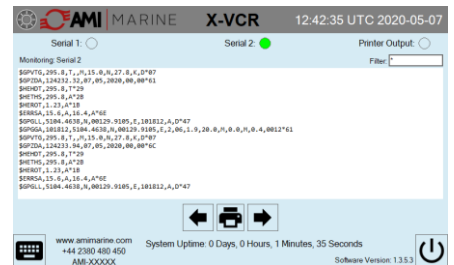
AMI | MARINE X-VCR 12:42:35 UTC 2020-05-07

Serial 1: Serial 2: Printer Output:

Monitoring: Serial 2 Filter: *

$GPVTG,295.8,T,,M,15.0,N,27.8,K,D*07
$GPZDA,124232.52,07,05,2020,00,00*61
$HEHDT,295.8,T*29
$HETHS,295.8,A*28
$HEROT,1.23,A*18
$ERRSA,15.6,A,16.4,A*6E
$GPGLL,5104.4638,N,00129.9105,E,101812,A,D*47
$GPGGA,101812,5104.4638,N,00129.9105,E,2,06,1.9,20.0,M,0.0,M,0.4,0012*61
$GPVTG,295.8,T,,M,15.0,N,27.8,K,D*07
$GPZDA,124233.94,07,05,2020,00,00*6C
$HEHDT,295.8,T*29
$HETHS,295.8,A*28
$HEROT,1.23,A*18
$ERRSA,15.6,A,16.4,A*6E
$GPGLL,5104.4638,N,00129.9105,E,101812,A,D*47

www.amimarine.com
+44 2380 480 450
AMI-XXXXX

System Uptime: 0 Days, 0 Hours, 1 Minutes, 35 Seconds

Software Version: 1.3.5.3